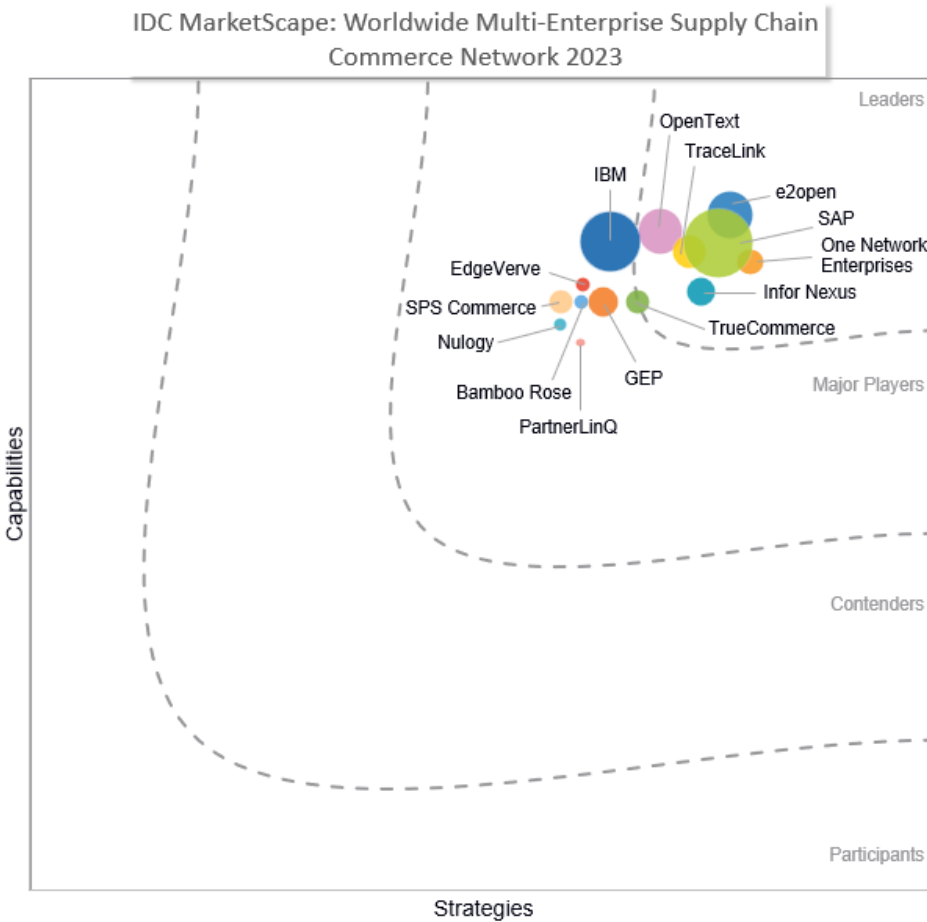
IDC MarketScape: Worldwide Multi-Enterprise Supply Chain Commerce Network 2023

Leaders

OpenText
TraceLink
IBM
e2open
SAP
One Network Enterprises
EdgeVerve
SPS Commerce
Infor Nexus
TrueCommerce
Nulogy
GEP
Bamboo Rose
PartnerLinQ

Major Players

Contenders

Participants

Capabilities

Strategies